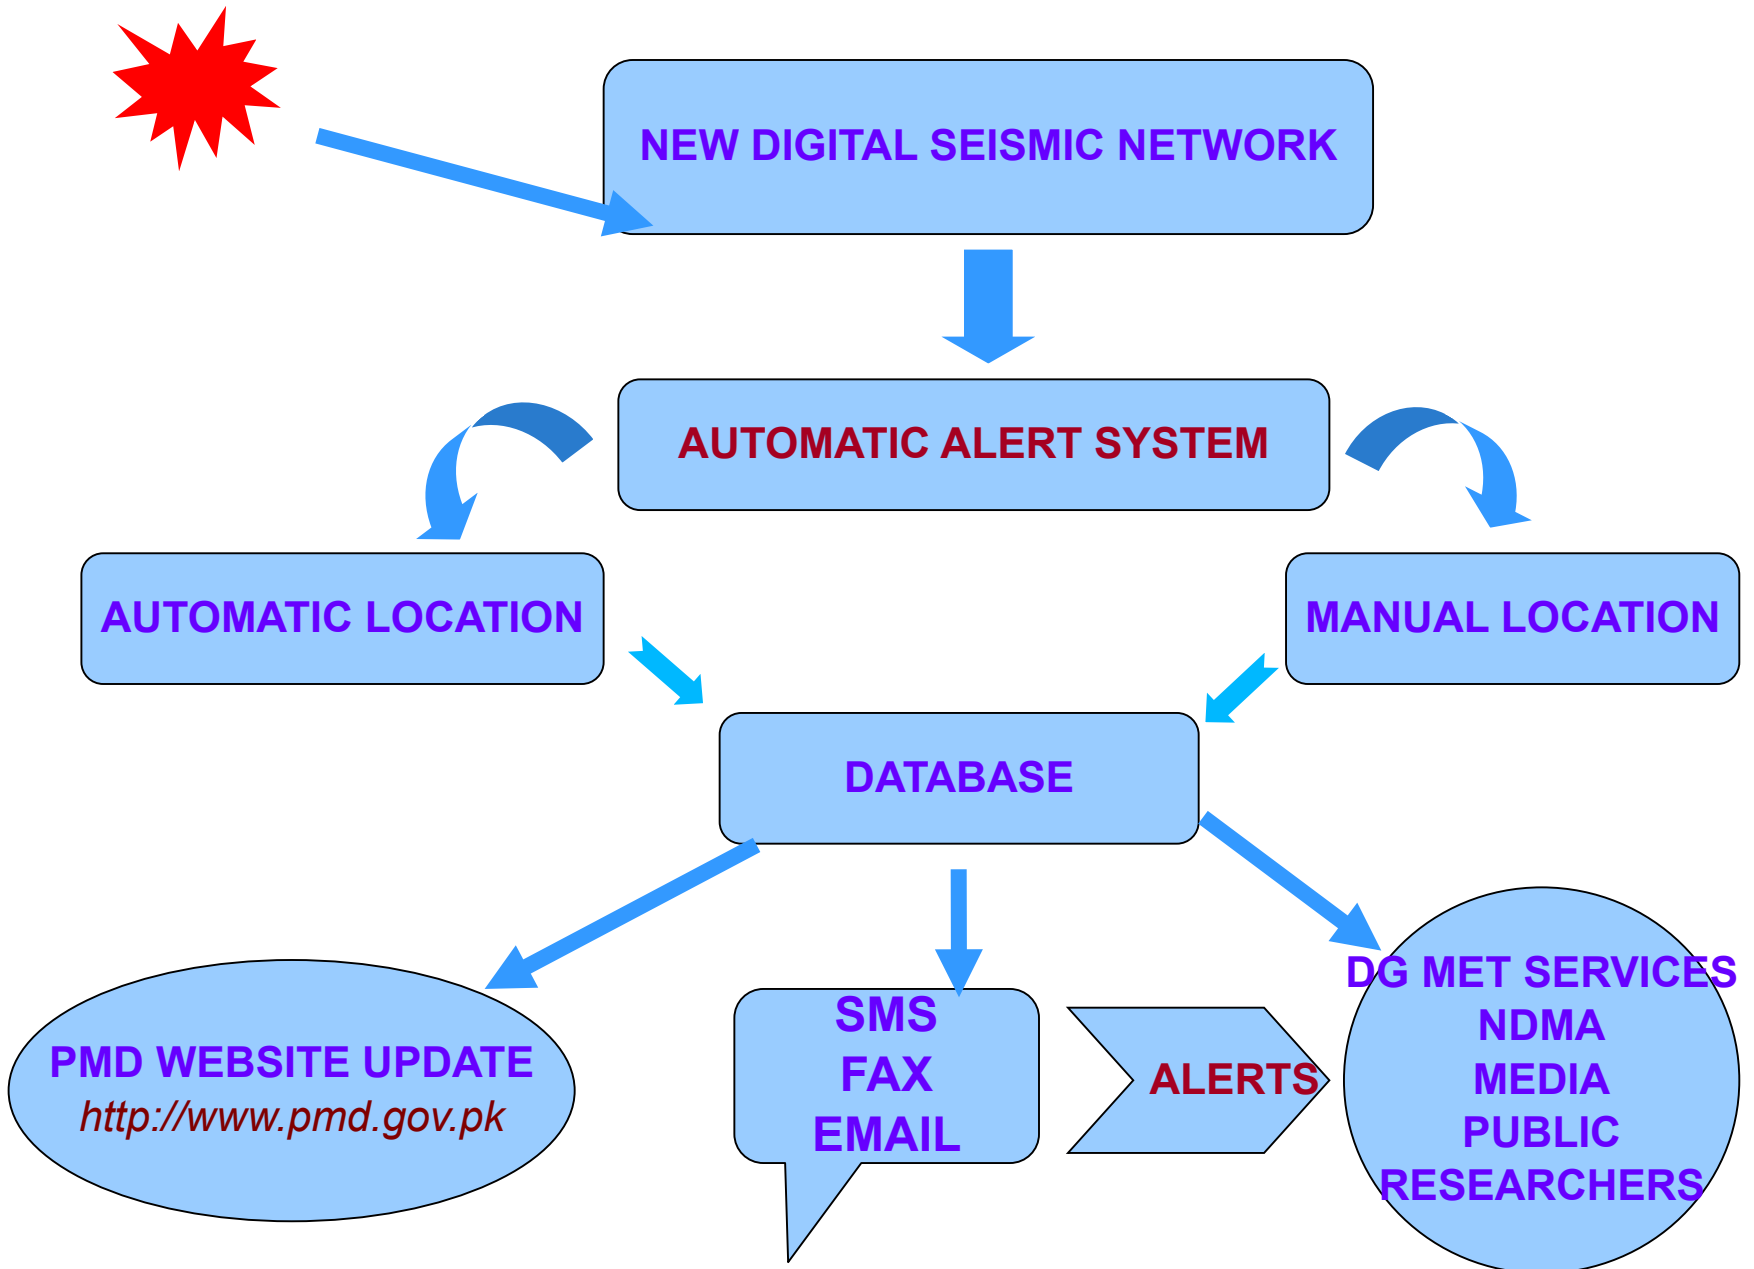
NEW DIGITAL SEISMIC NETWORK

AUTOMATIC ALERT SYSTEM

AUTOMATIC LOCATION

MANUAL LOCATION

DATABASE

PMD WEBSITE UPDATE
http://www.pmd.gov.pk

SMS
FAX
EMAIL

ALERTS

DG MET SERVICES
NDMA
MEDIA
PUBLIC
RESEARCHERS